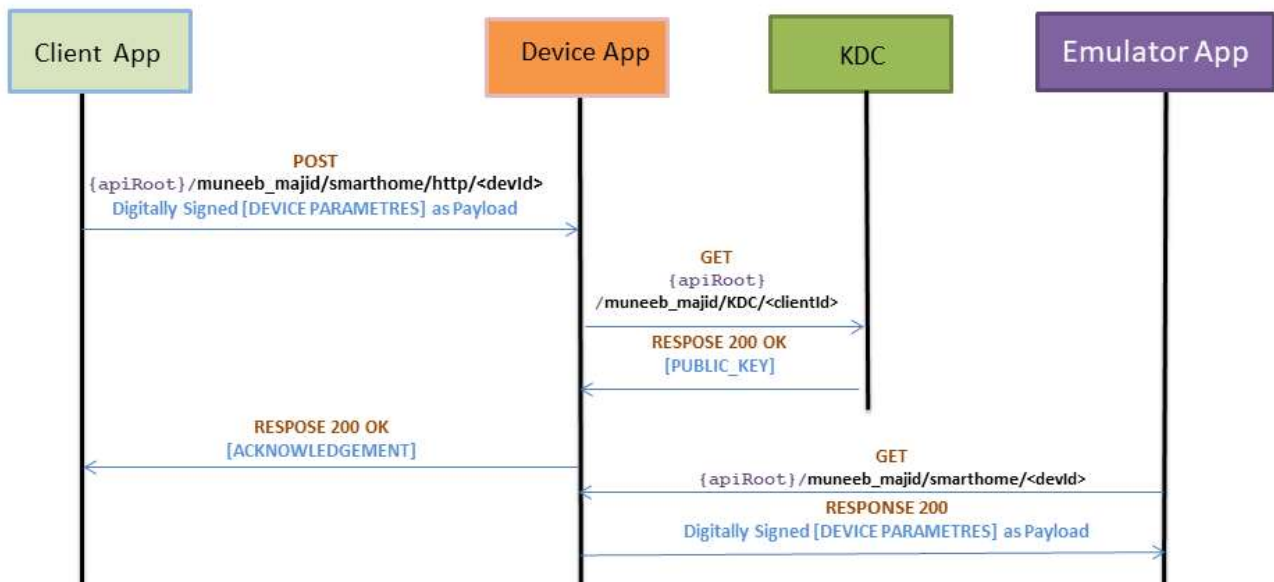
Client App

Device App

KDC

Emulator App

POST
{apiRoot}/muneeb_majid/smarthome/http/<devId>
Digitally Signed [DEVICE PARAMETRES] as Payload

GET
{apiRoot}
/muneeb_majid/KDC/<clientId>

RESPOSE 200 OK
[PUBLIC_KEY]

RESPOSE 200 OK
[ACKNOWLEDGEMENT]

GET
{apiRoot}/muneeb_majid/smarthome/<devId>

RESPONSE 200
Digitally Signed [DEVICE PARAMETRES] as Payload